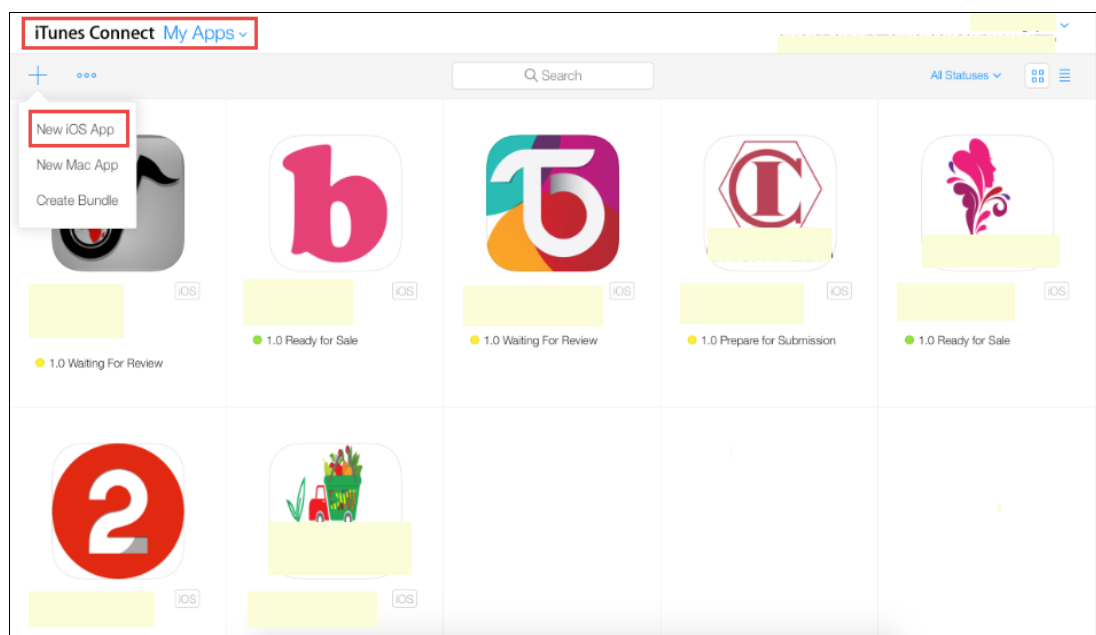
iTunes Connect My Apps

Search

All Statuses

New iOS App
New Mac App
Create Bundle

iOS
1.0 Waiting For Review

iOS
1.0 Ready for Sale

iOS
1.0 Waiting For Review

iOS
1.0 Prepare for Submission

iOS
1.0 Ready for Sale

iOS

iOS